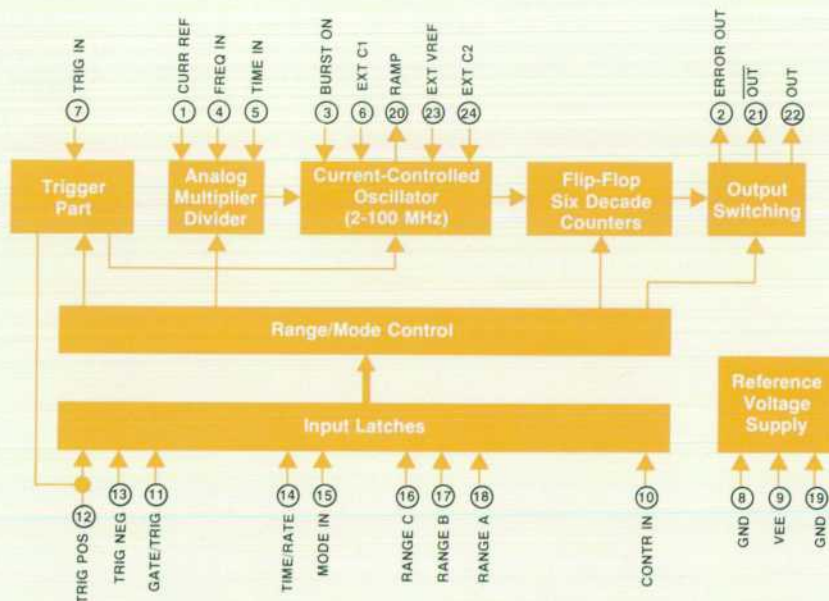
TRIG IN
7
CURR REF
1
FREQ IN
4
TIME IN
5
BURST ON
3
EXT C1
6
RAMP
20
EXT VREF
23
EXT C2
24
ERROR OUT
2
$\overline{OUT}$
21
OUT
22

Trigger Part

Analog Multiplier Divider

Current-Controlled Oscillator (2-100 MHz)

Flip-Flop Six Decade Counters

Output Switching

Range/Mode Control

Reference Voltage Supply

Input Latches

12
TRIG POS
13
TRIG NEG
11
GATE/TRIG
14
TIME/RATE
15
MODE IN
16
RANGE C
17
RANGE B
18
RANGE A
10
CONTR IN
8
GND
9
VEE
19
GND